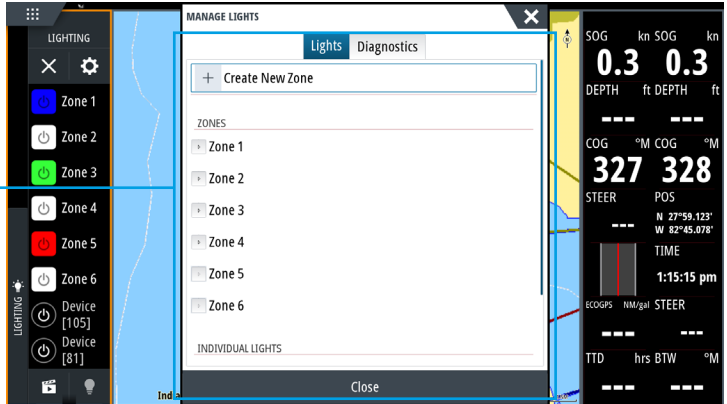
LIGHTING

Zone 1

Zone 2

Zone 3

Zone 4

Zone 5

Zone 6

Device [105]

Device [81]

LIGHTING

MANAGE LIGHTS

Lights Diagnostics

+ Create New Zone

ZONES

Zone 1

Zone 2

Zone 3

Zone 4

Zone 5

Zone 6

INDIVIDUAL LIGHTS

Close

Ind

SOG kn SOG kn
0.3 0.3
DEPTH ft DEPTH ft
--- ---
COG °M COG °M
327 328
STEER POS
--- N 27°59.123' W 82°45.078'
TIME
1:15:15 pm
ECOGPS NM/gal STEER
--- ---
TTD hrs BTW °M
--- ---